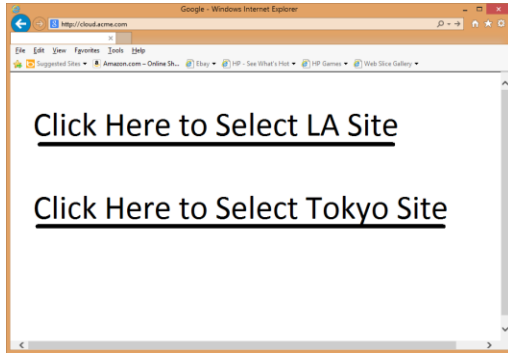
Google - Windows Internet Explorer

http://cloud.acme.com

File Edit View Favorites Tools Help

Suggested Sites ▾ Amazon.com – Online Sh... Ebay ▾ HP - See What's Hot ▾ HP Games ▾ Web Slice Gallery ▾

Click Here to Select LA Site

Click Here to Select Tokyo Site